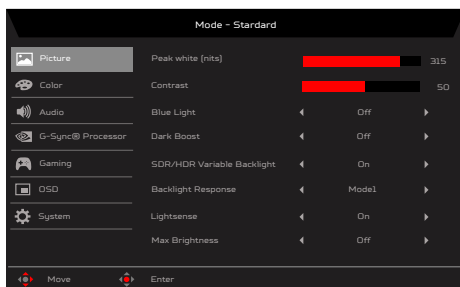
Mode - Stardard

Picture
Color
Audio
G-Sync® Processor
Gaming
OSD
System

| | | |
|---|---|---|
| Peak white (nits) | | 315 |
| Contrast | | 50 |
| Blue Light | Off | |
| Dark Boost | Off | |
| SDR/HDR Variable Backlight | On | |
| Backlight Response | Mode1 | |
| Lightsense | On | |
| Max Brightness | Off | |

Move
Enter